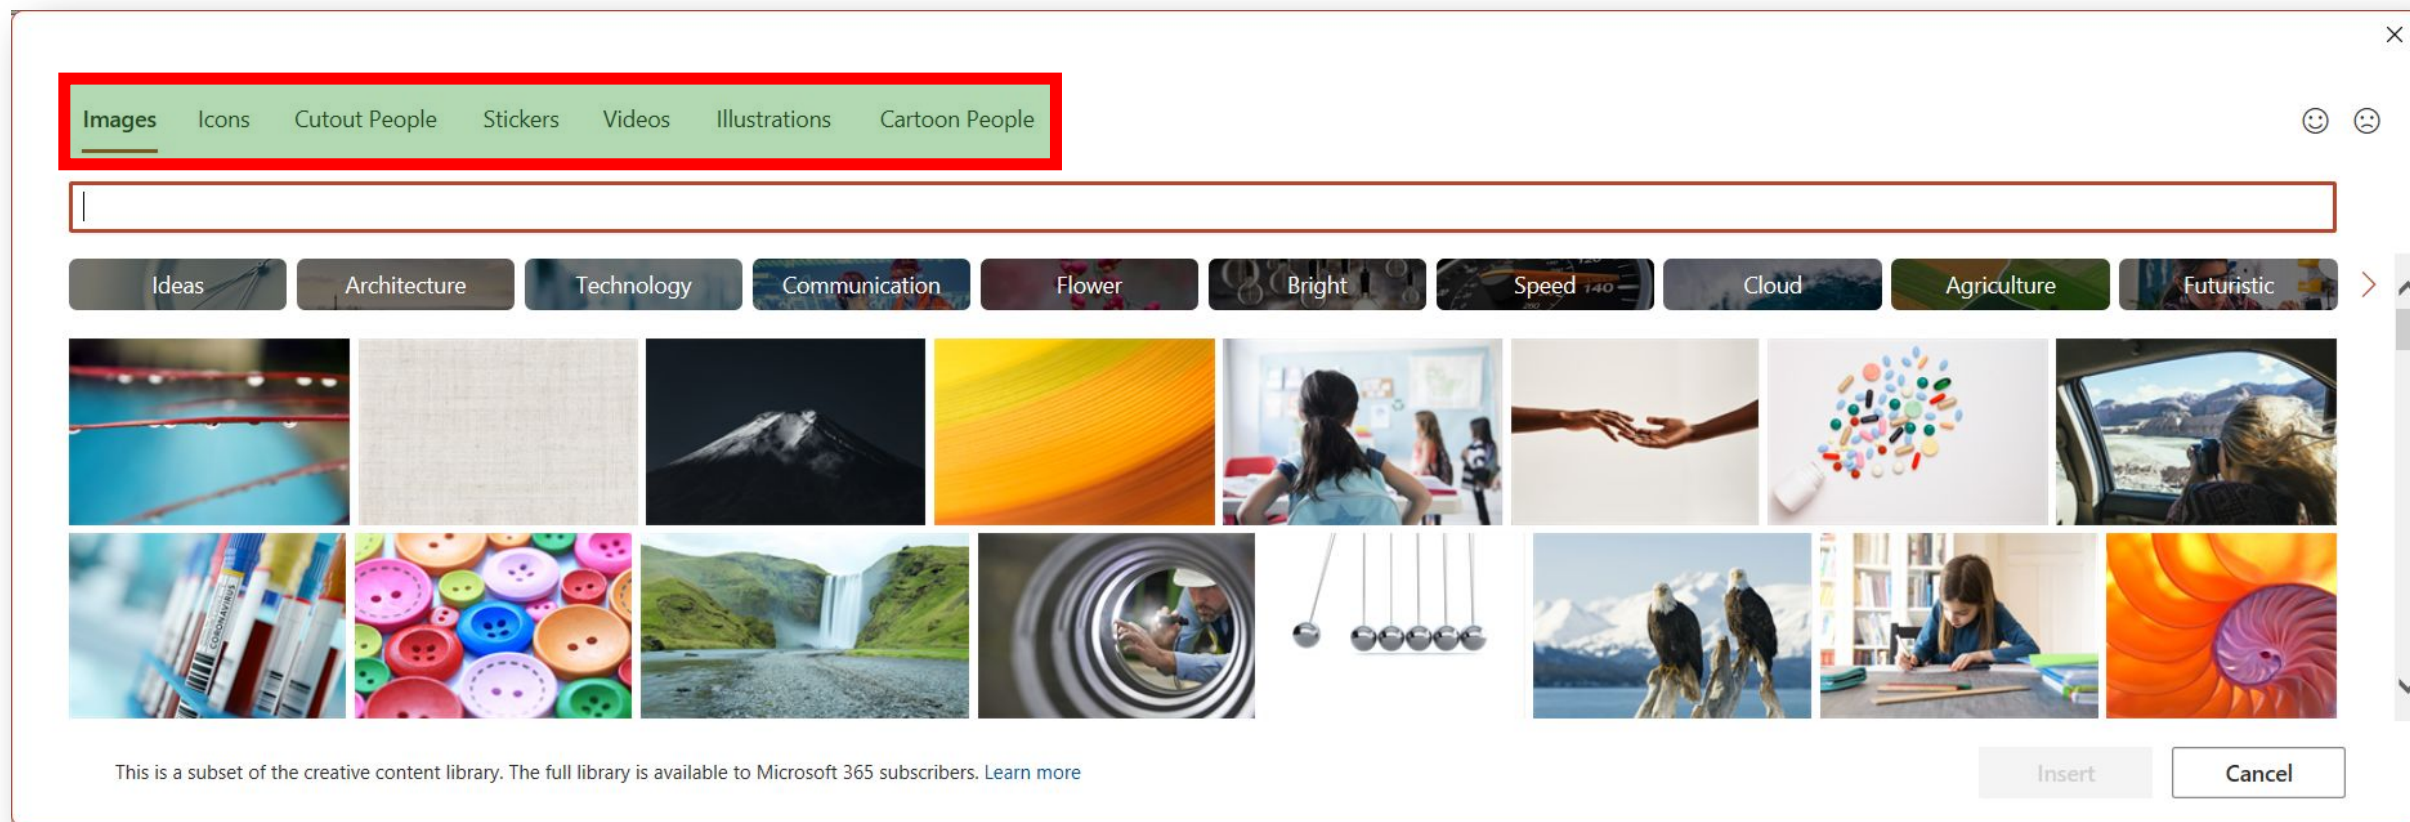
Images Icons Cutout People Stickers Videos Illustrations Cartoon People

Ideas Architecture Technology Communication Flower Bright Speed Cloud Agriculture Futuristic

CORONAVIRUS

This is a subset of the creative content library. The full library is available to Microsoft 365 subscribers. Learn more

Insert Cancel